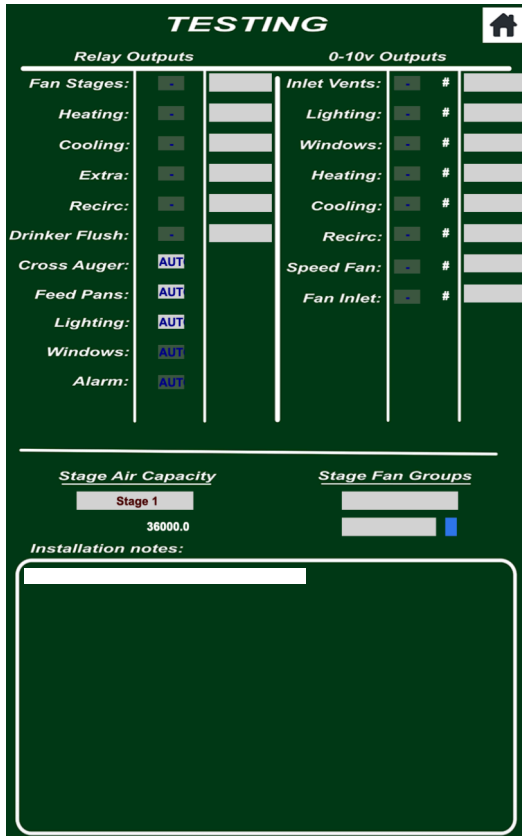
TESTING

Relay Outputs

Fan Stages: -
Heating: -
Cooling: -
Extra: -
Recirc: -
Drinker Flush: -
Cross Auger: AUT
Feed Pans: AUT
Lighting: AUT
Windows: AUT
Alarm: AUT

0-10v Outputs

Inlet Vents: - #
Lighting: - #
Windows: - #
Heating: - #
Cooling: - #
Recirc: - #
Speed Fan: - #
Fan Inlet: - #

Stage Air Capacity

Stage 1

36000.0

Stage Fan Groups

Installation notes: